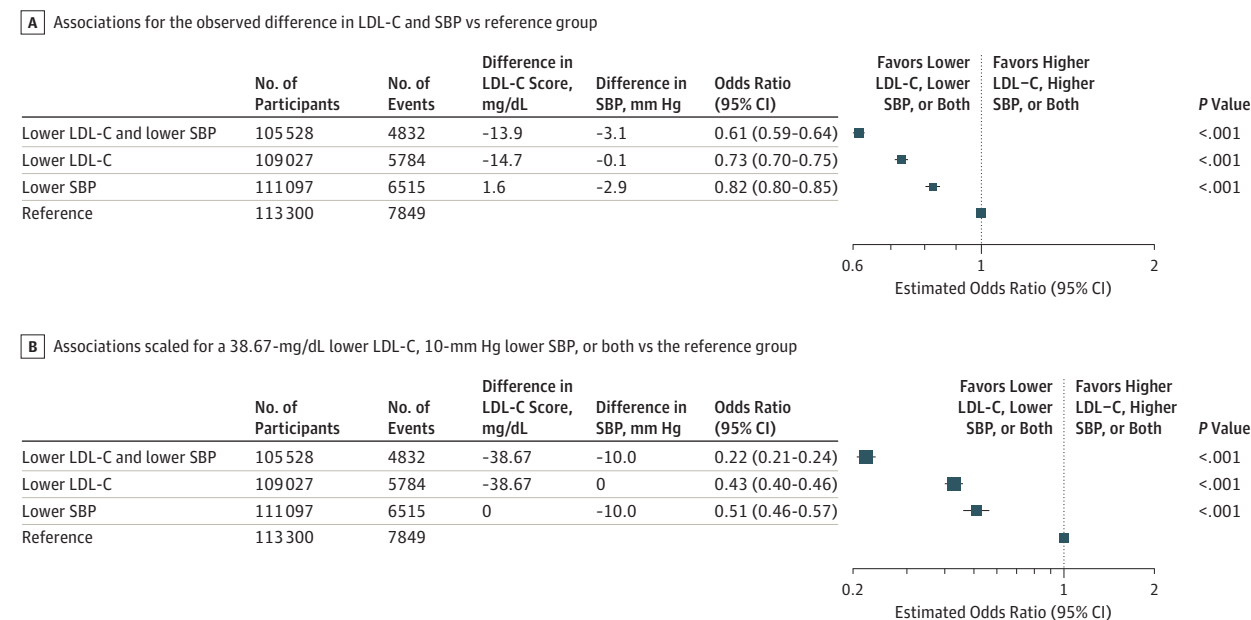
A Associations for the observed difference in LDL-C and SBP vs reference group

| | No. of Participants | No. of Events | Difference in LDL-C Score, mg/dL | Difference in SBP, mm Hg | Odds Ratio (95% CI) | P Value |
|---|---|---|---|---|---|---|
| Lower LDL-C and lower SBP | 105528 | 4832 | -13.9 | -3.1 | 0.61 (0.59-0.64) | <.001 |
| Lower LDL-C | 109027 | 5784 | -14.7 | -0.1 | 0.73 (0.70-0.75) | <.001 |
| Lower SBP | 111097 | 6515 | 1.6 | -2.9 | 0.82 (0.80-0.85) | <.001 |
| Reference | 113300 | 7849 | | | | |

Favors Lower LDL-C, Lower SBP, or Both
Favors Higher LDL−C, Higher SBP, or Both

0.6
1
2
Estimated Odds Ratio (95% CI)

B Associations scaled for a 38.67-mg/dL lower LDL-C, 10-mm Hg lower SBP, or both vs the reference group

| | No. of Participants | No. of Events | Difference in LDL-C Score, mg/dL | Difference in SBP, mm Hg | Odds Ratio (95% CI) | P Value |
|---|---|---|---|---|---|---|
| Lower LDL-C and lower SBP | 105528 | 4832 | -38.67 | -10.0 | 0.22 (0.21-0.24) | <.001 |
| Lower LDL-C | 109027 | 5784 | -38.67 | 0 | 0.43 (0.40-0.46) | <.001 |
| Lower SBP | 111097 | 6515 | 0 | -10.0 | 0.51 (0.46-0.57) | <.001 |
| Reference | 113300 | 7849 | | | | |

Favors Lower LDL-C, Lower SBP, or Both
Favors Higher LDL−C, Higher SBP, or Both

0.2
1
2
Estimated Odds Ratio (95% CI)